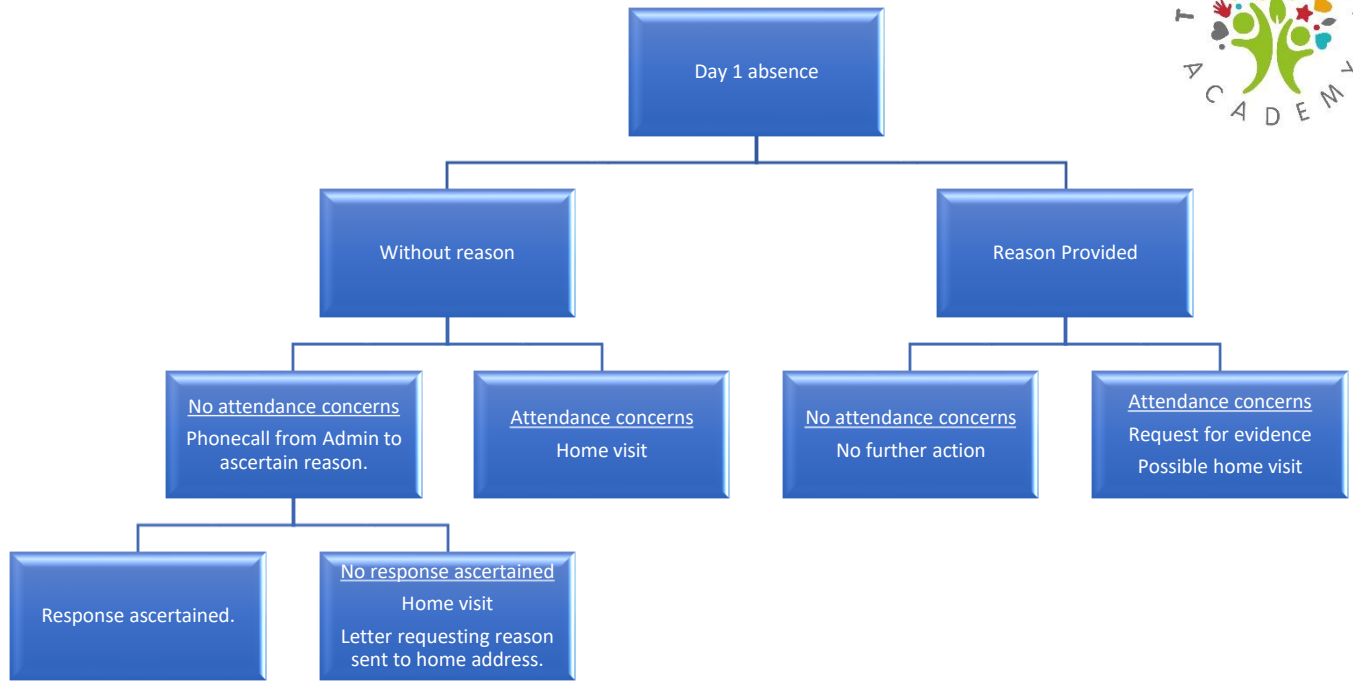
T ACADEMY

Day 1 absence

Without reason

Reason Provided

No attendance concerns
Phonecall from Admin to ascertain reason.

Attendance concerns
Home visit

No attendance concerns
No further action

Attendance concerns
Request for evidence
Possible home visit

Response ascertained.

No response ascertained
Home visit
Letter requesting reason sent to home address.